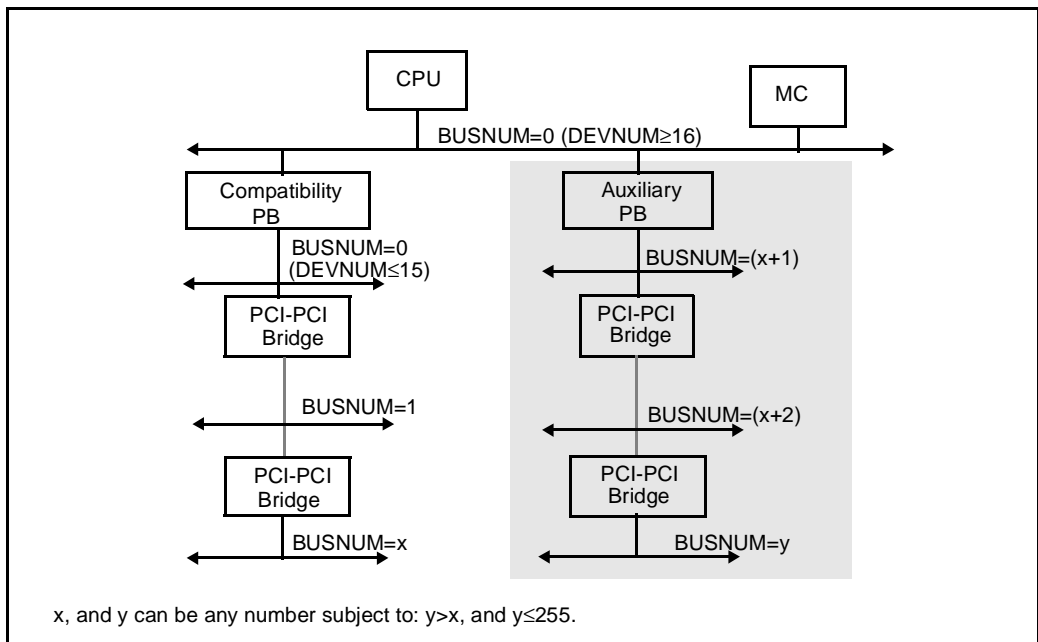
CPU

MC

BUSNUM=0 (DEVNUM≥16)

Compatibility PB

BUSNUM=0 (DEVNUM≤15)

PCI-PCI Bridge

BUSNUM=1

PCI-PCI Bridge

BUSNUM=x

Auxiliary PB

BUSNUM=(x+1)

PCI-PCI Bridge

BUSNUM=(x+2)

PCI-PCI Bridge

BUSNUM=y

x, and y can be any number subject to: y>x, and y≤255.